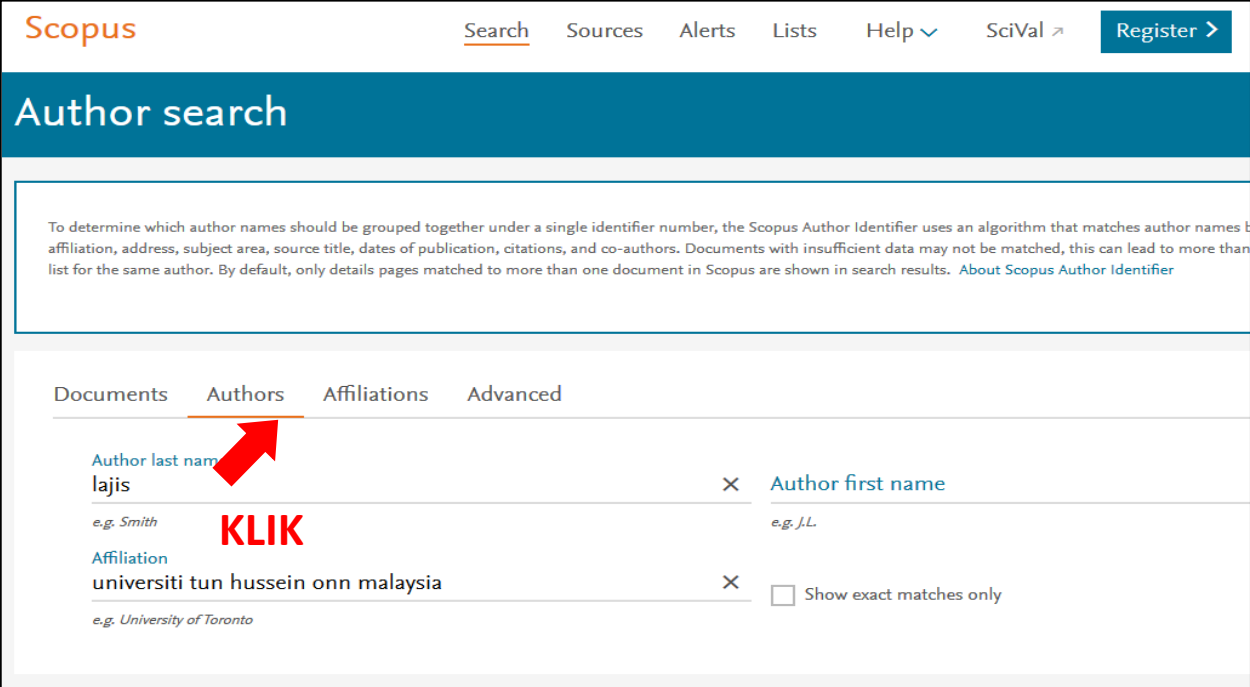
Scopus

Search Sources Alerts Lists Help SciVal ↗ Register >

Author search

To determine which author names should be grouped together under a single identifier number, the Scopus Author Identifier uses an algorithm that matches author names b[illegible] affiliation, address, subject area, source title, dates of publication, citations, and co-authors. Documents with insufficient data may not be matched, this can lead to more than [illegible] list for the same author. By default, only details pages matched to more than one document in Scopus are shown in search results. About Scopus Author Identifier

Documents Authors Affiliations Advanced

Author last nam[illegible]
lajis ×
e.g. Smith

KLIK

Author first name
e.g. J.L.

Affiliation
universiti tun hussein onn malaysia ×
e.g. University of Toronto

Show exact matches only